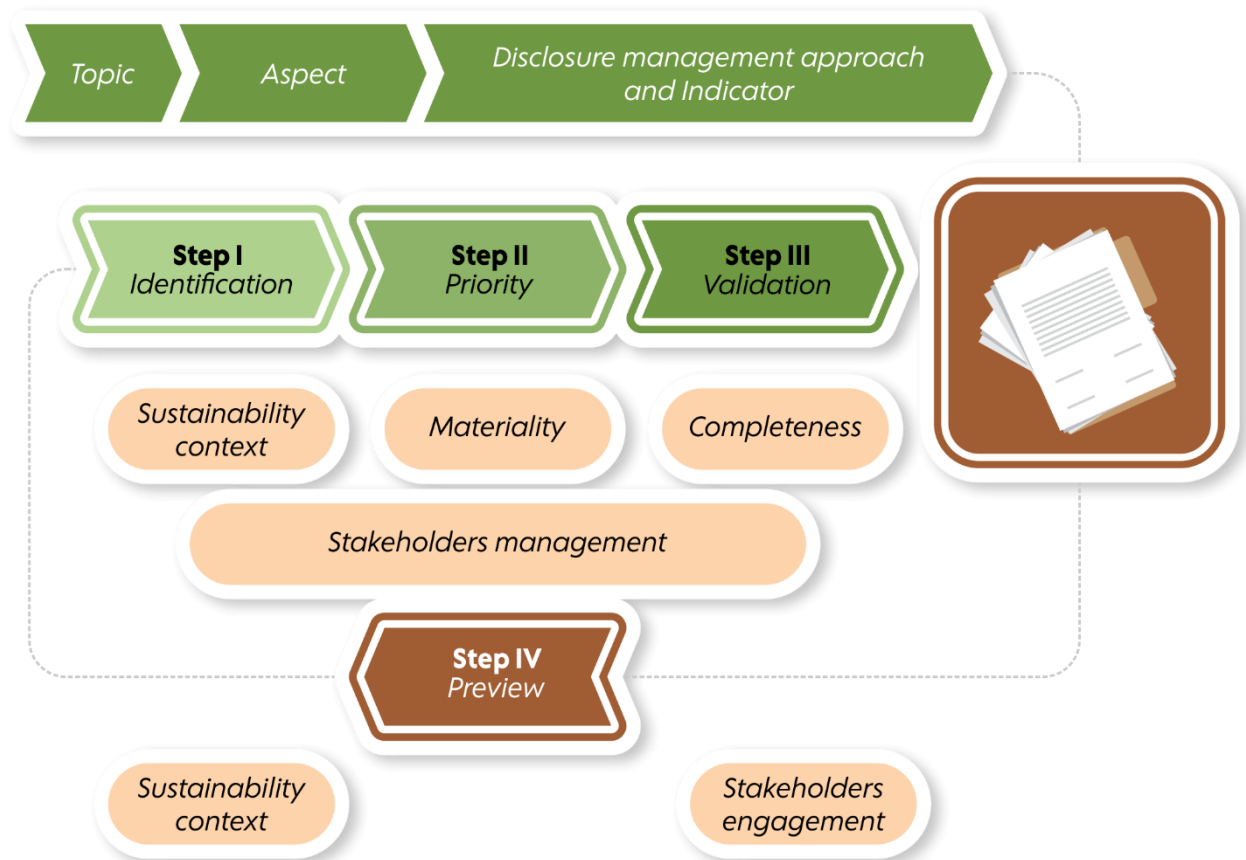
Topic

Aspect

Disclosure management approach and Indicator

Step I
Identification

Step II
Priority

Step III
Validation

Sustainability context

Materiality

Completeness

Stakeholders management

Step IV
Preview

Sustainability context

Stakeholders engagement